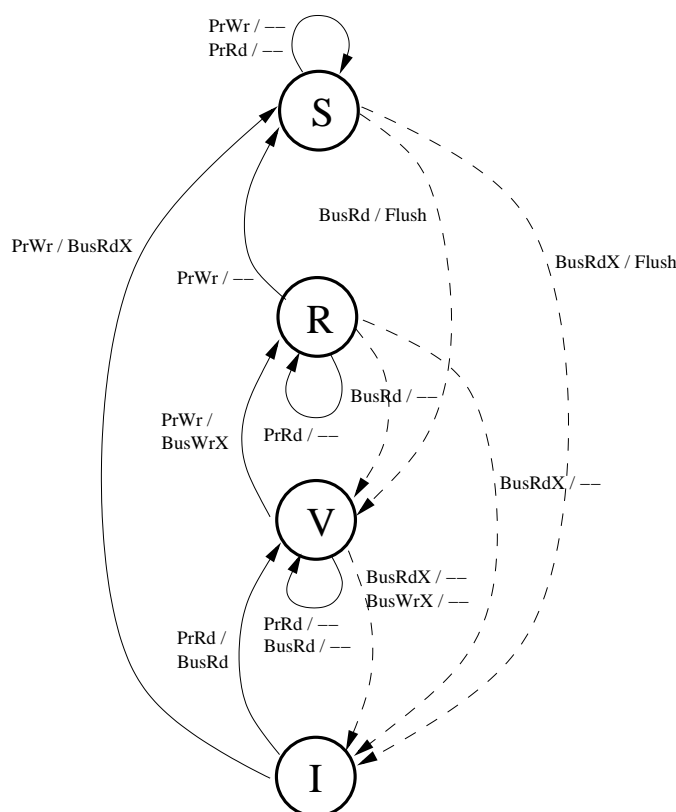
PrWr / --
PrRd / --

S

BusRd / Flush

PrWr / BusRdX

BusRdX / Flush

PrWr / --

R

BusRd / --

PrWr / BusWrX

PrRd / --

BusRdX / --

V

BusRdX / --
BusWrX / --

PrRd / --
BusRd / --

PrRd / BusRd

I